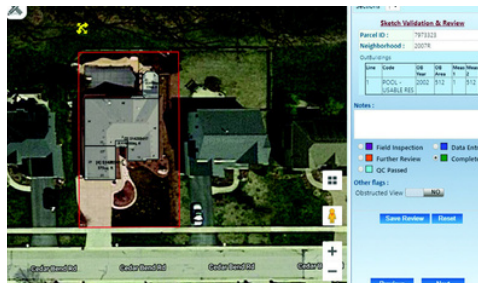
Sections

Sketch Validation & Review

Parcel ID : 7873323
Neighborhood : 20078

Outbuildings

| Line | Code | OB Year | OB Area | Meas 1 | Meas 2 |
|---|---|---|---|---|---|
| 1 | POOL - USABLE RES | 2002 | 512 | 1 | 512 |

Notes :

Field Inspection
Data Entr
Further Review
Complet
QC Passed

Other flags :
Obstructed View NO

Save Review
Reset

Cedar Bend Rd
Cedar Bend Rd
Cedar Bend Rd
Cedar Bend Rd
Cedar Bend Rd